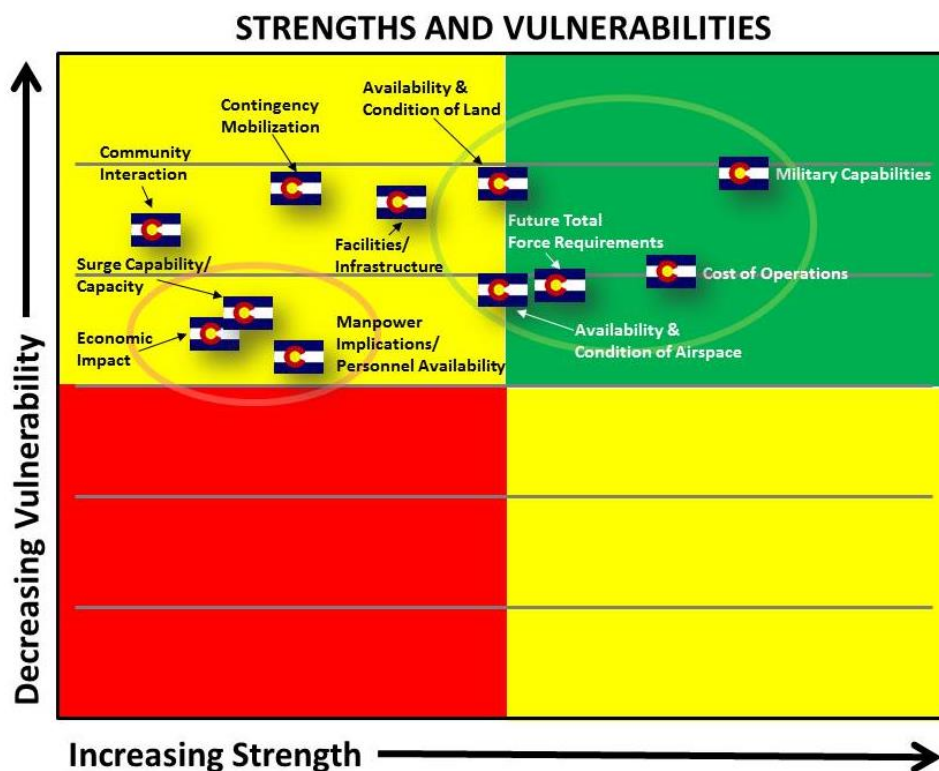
STRENGTHS AND VULNERABILITIES

Contingency Mobilization

Availability & Condition of Land

Community Interaction

Military Capabilities

Future Total Force Requirements

Facilities/ Infrastructure

Surge Capability/ Capacity

Cost of Operations

Economic Impact

Manpower Implications/ Personnel Availability

Availability & Condition of Airspace

Decreasing Vulnerability

Increasing Strength